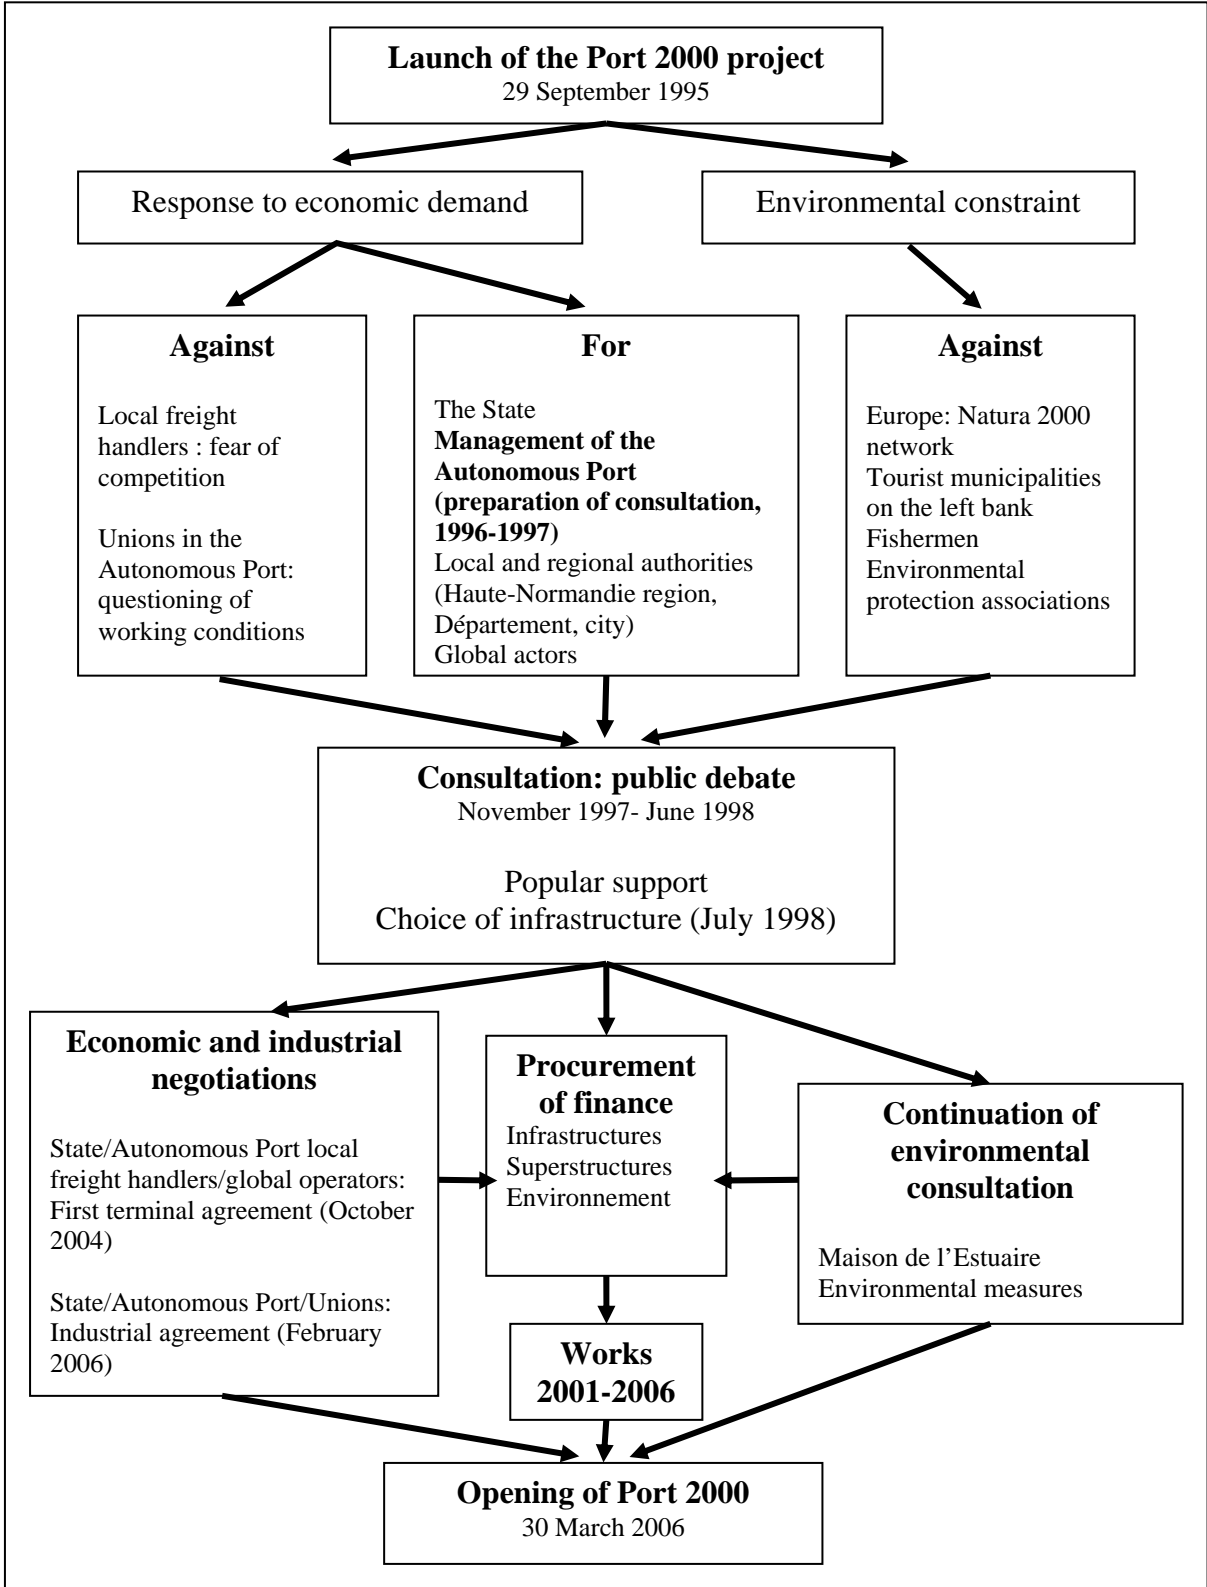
**Launch of the Port 2000 project**
29 September 1995

Response to economic demand

Environmental constraint

**Against**

Local freight handlers : fear of competition

Unions in the Autonomous Port: questioning of working conditions

**For**

The State
**Management of the Autonomous Port (preparation of consultation, 1996-1997)**
Local and regional authorities (Haute-Normandie region, Département, city)
Global actors

**Against**

Europe: Natura 2000 network
Tourist municipalities on the left bank
Fishermen
Environmental protection associations

**Consultation: public debate**
November 1997- June 1998

Popular support
Choice of infrastructure (July 1998)

**Economic and industrial negotiations**

State/Autonomous Port local freight handlers/global operators: First terminal agreement (October 2004)

State/Autonomous Port/Unions: Industrial agreement (February 2006)

**Procurement of finance**
Infrastructures
Superstructures
Environnement

**Continuation of environmental consultation**

Maison de l'Estuaire
Environmental measures

**Works 2001-2006**

**Opening of Port 2000**
30 March 2006